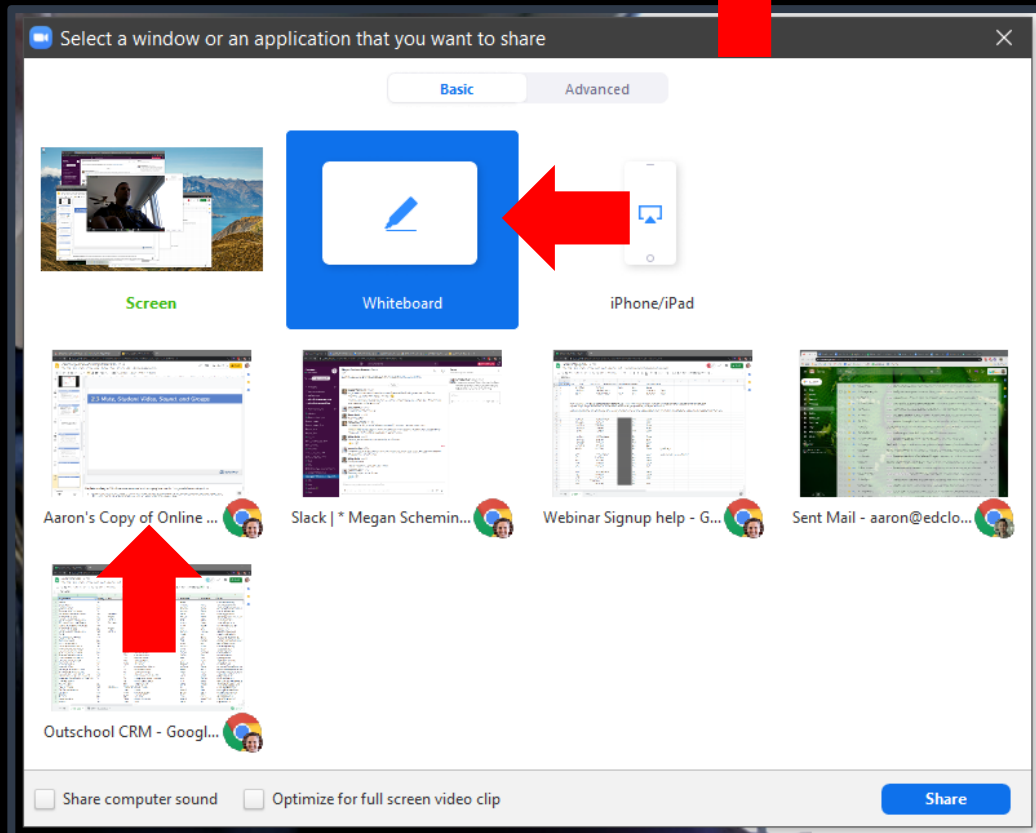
Select a window or an application that you want to share

Basic

Advanced

Screen

Whiteboard

iPhone/iPad

2.3 Mute, Student Video, Sound and Groups

Aaron's Copy of Online ...

Slack | * Megan Schemin...

Webinar Signup help - G...

Sent Mail - aaron@edclo...

Outschool CRM - Googl...

Share computer sound

Optimize for full screen video clip

Share